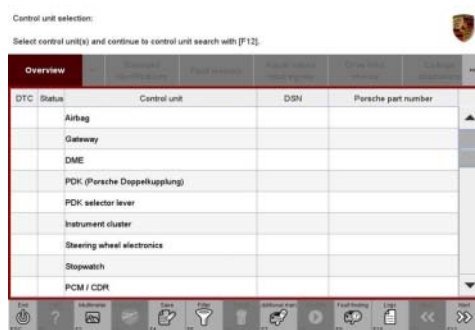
Control unit selection:

Select control unit(s) and continue to control unit search with [F12].

Overview

| DTC | Status | Control unit | DSN | Porsche part number |
|---|---|---|---|---|
| | | Airbag | | |
| | | Gateway | | |
| | | DME | | |
| | | PDK (Porsche Doppelkupplung) | | |
| | | PDK selector lever | | |
| | | Instrument cluster | | |
| | | Steering wheel electronics | | |
| | | Stopwatch | | |
| | | PCM / CDR | | |

End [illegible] Multimeter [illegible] Save Filter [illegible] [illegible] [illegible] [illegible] Logs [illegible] Next